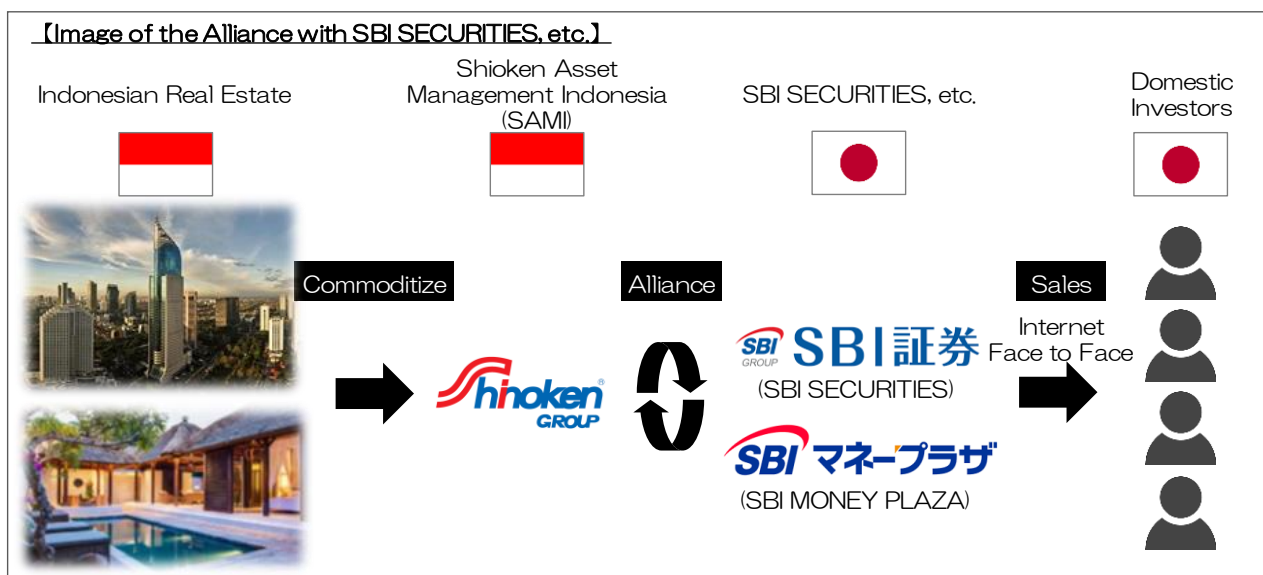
【Image of the Alliance with SBI SECURITIES, etc.】

Indonesian Real Estate

Shioken Asset Management Indonesia (SAMI)

SBI SECURITIES, etc.

Domestic Investors

Commoditize

Alliance

Sales

Shinoken GROUP

SBI GROUP SBI証券

(SBI SECURITIES)

SBI マネープラザ

(SBI MONEY PLAZA)

Internet
Face to Face